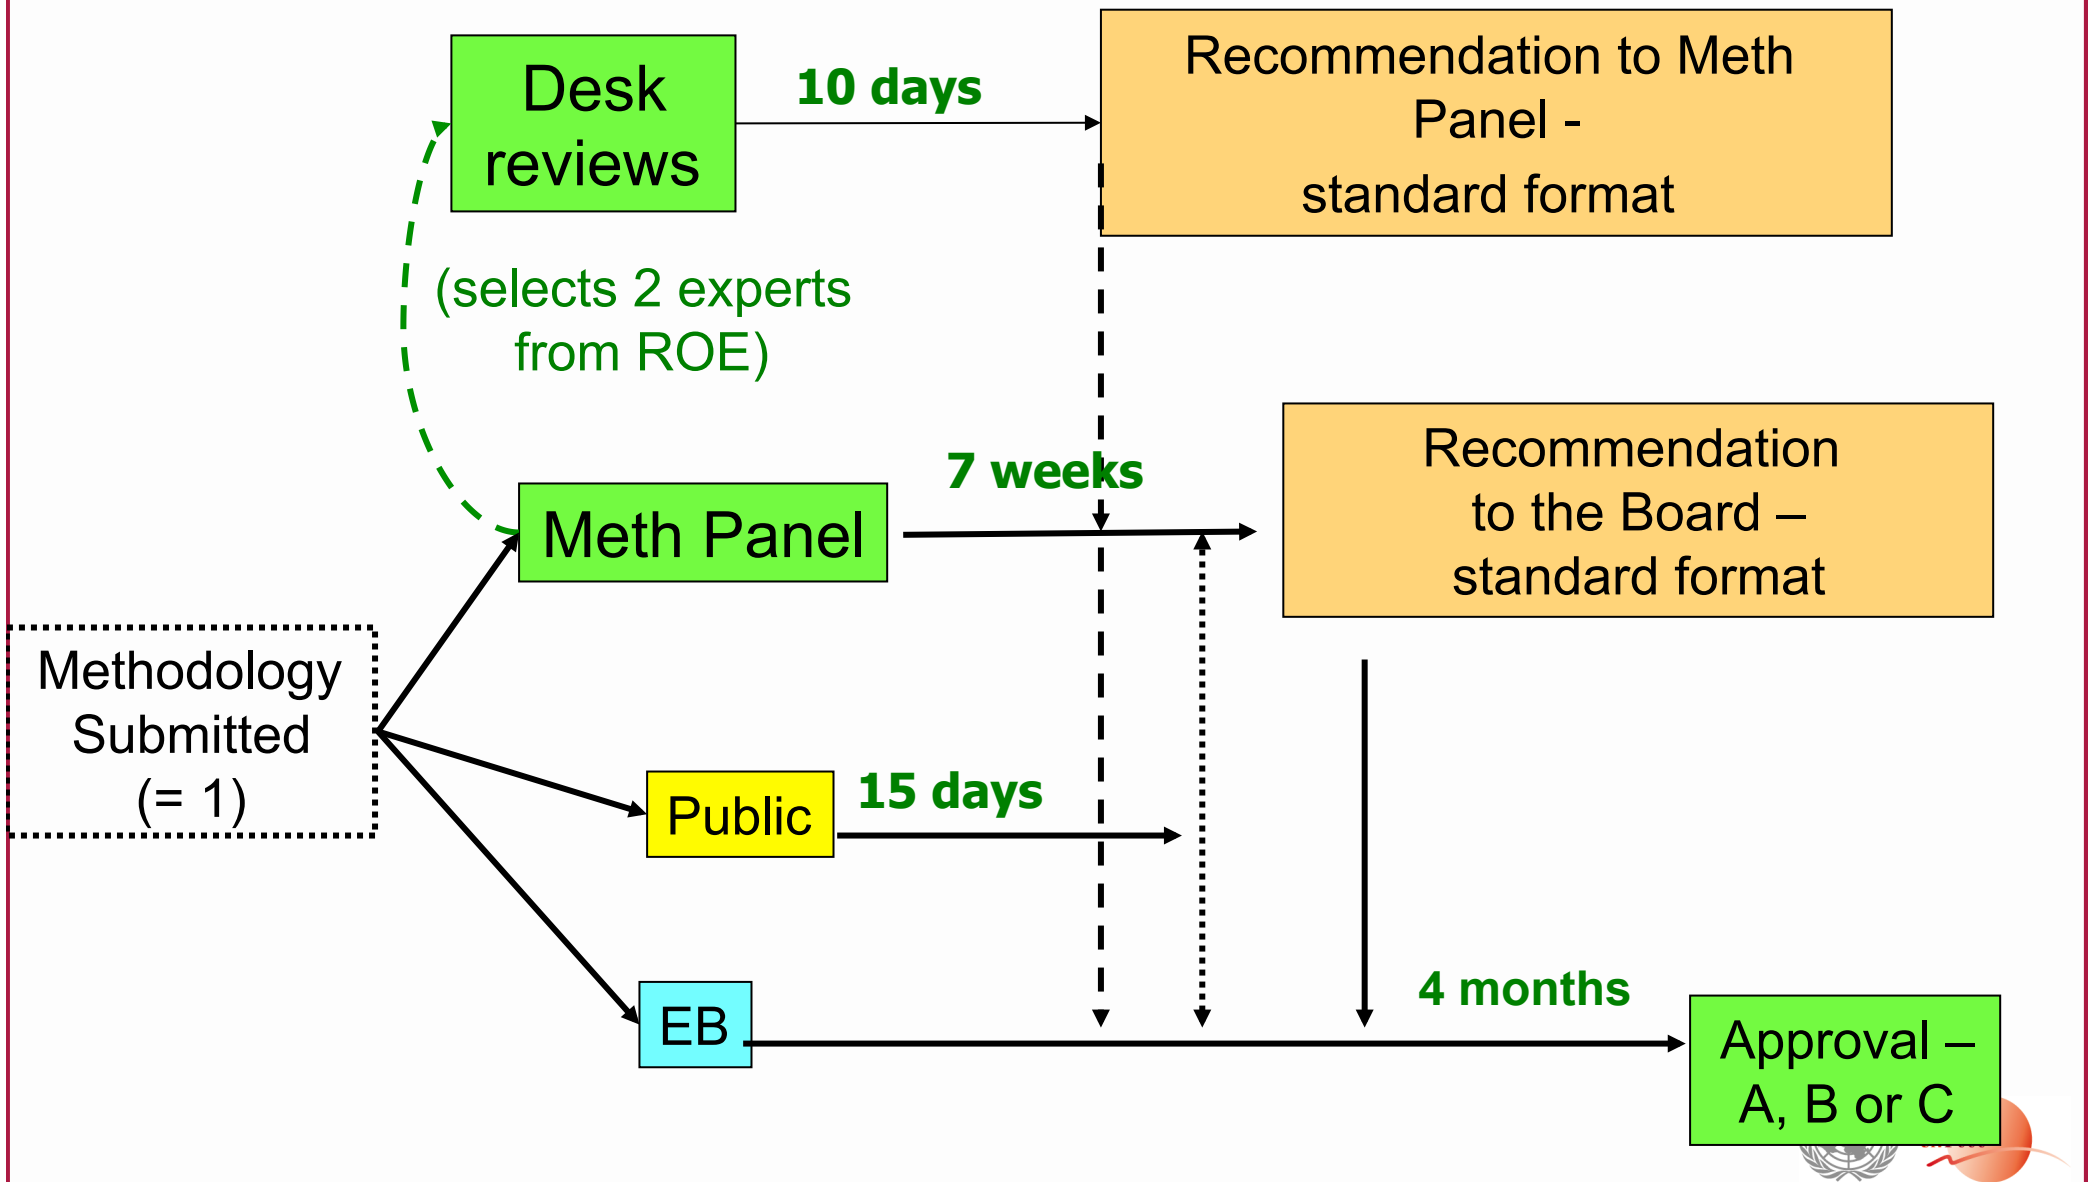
Desk reviews

10 days

Recommendation to Meth Panel -
standard format

(selects 2 experts from ROE)

7 weeks

Recommendation to the Board – standard format

Meth Panel

Methodology Submitted (= 1)

Public

15 days

EB

4 months

Approval – A, B or C